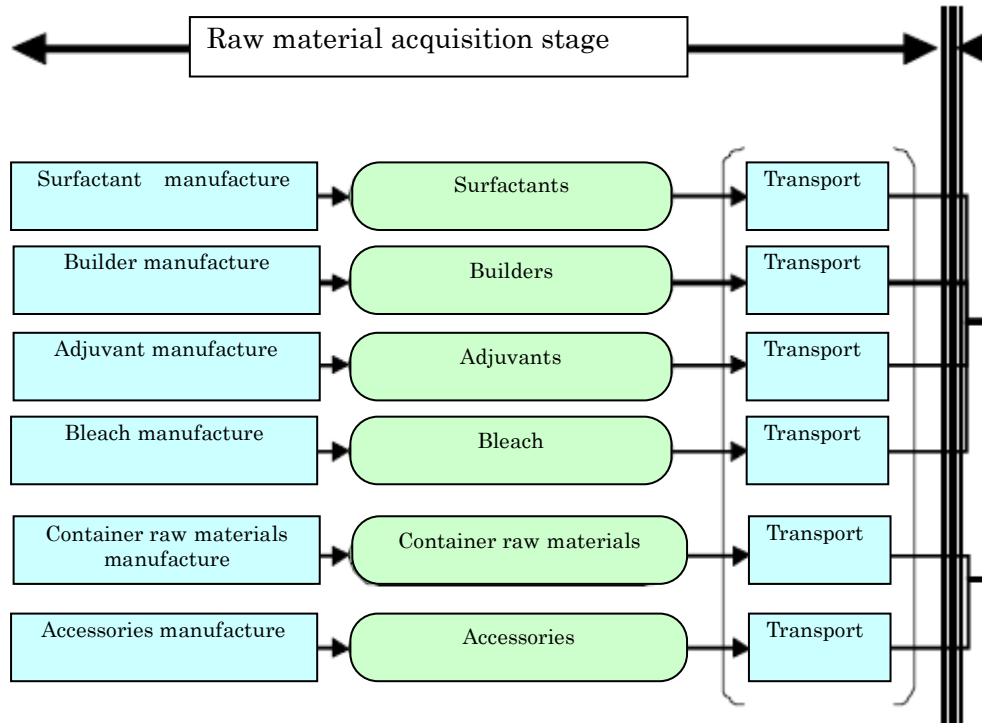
Raw material acquisition stage

Surfactant manufacture
Surfactants
Transport

Builder manufacture
Builders
Transport

Adjuvant manufacture
Adjuvants
Transport

Bleach manufacture
Bleach
Transport

Container raw materials manufacture
Container raw materials
Transport

Accessories manufacture
Accessories
Transport